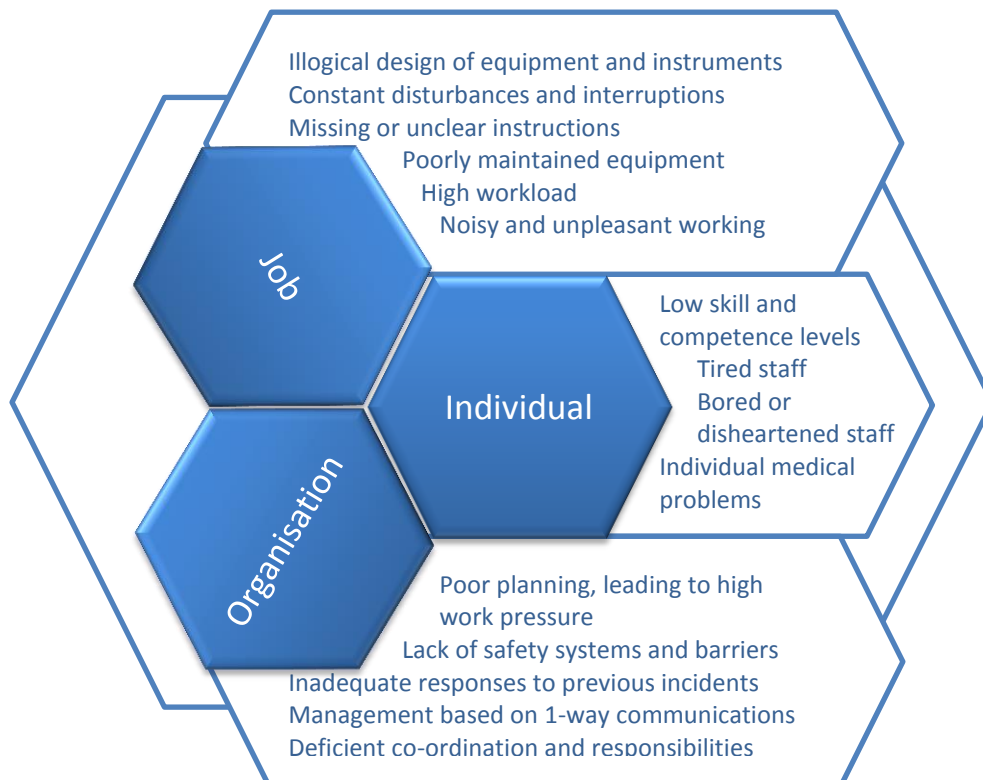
Illogical design of equipment and instruments
Constant disturbances and interruptions
Missing or unclear instructions
Poorly maintained equipment
High workload
Noisy and unpleasant working

Job

Individual

Low skill and competence levels
Tired staff
Bored or disheartened staff
Individual medical problems

Organisation

Poor planning, leading to high work pressure
Lack of safety systems and barriers
Inadequate responses to previous incidents
Management based on 1-way communications
Deficient co-ordination and responsibilities